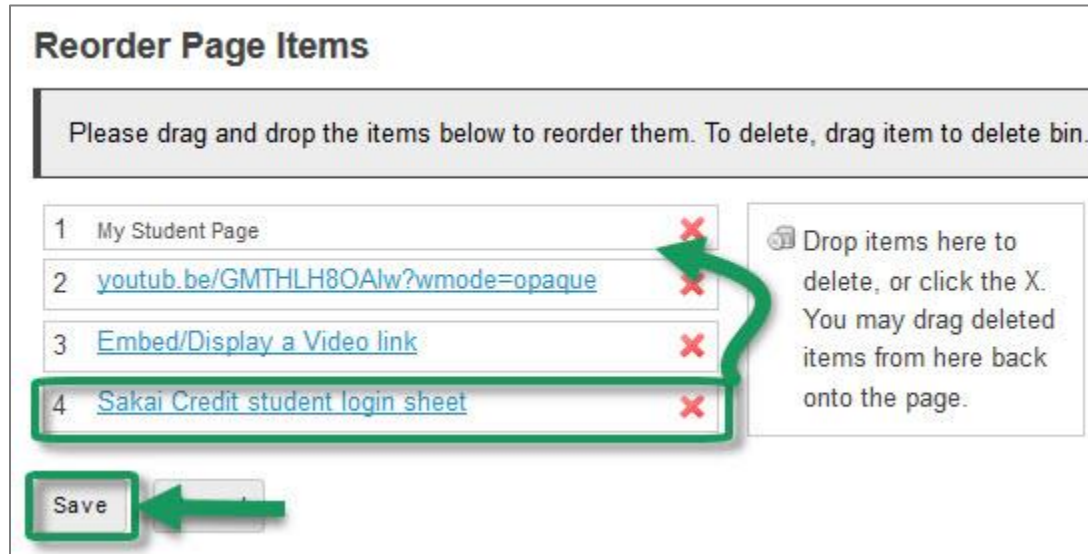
Reorder Page Items

Please drag and drop the items below to reorder them. To delete, drag item to delete bin.

1 My Student Page
2 youtub.be/GMTHLH8OAlw?wmode=opaque
3 Embed/Display a Video link
4 Sakai Credit student login sheet

Drop items here to delete, or click the X. You may drag deleted items from here back onto the page.

Save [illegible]